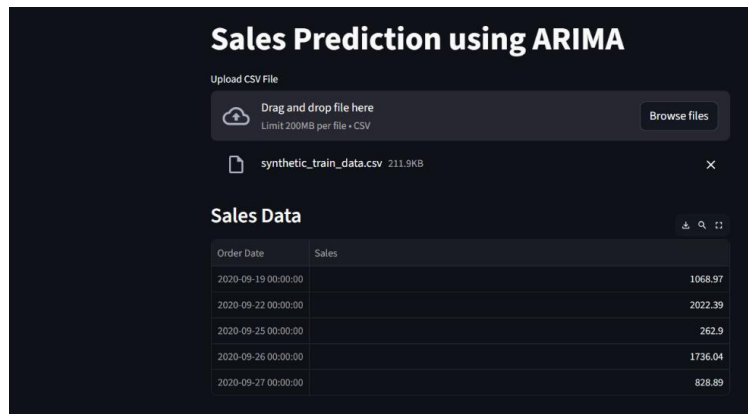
# Sales Prediction using ARIMA

Upload CSV File

Drag and drop file here
Limit 200MB per file • CSV

Browse files

synthetic_train_data.csv 211.9KB

×

## Sales Data

| Order Date | Sales |
|---|---|
| 2020-09-19 00:00:00 | 1068.97 |
| 2020-09-22 00:00:00 | 2022.39 |
| 2020-09-25 00:00:00 | 262.9 |
| 2020-09-26 00:00:00 | 1736.04 |
| 2020-09-27 00:00:00 | 828.89 |